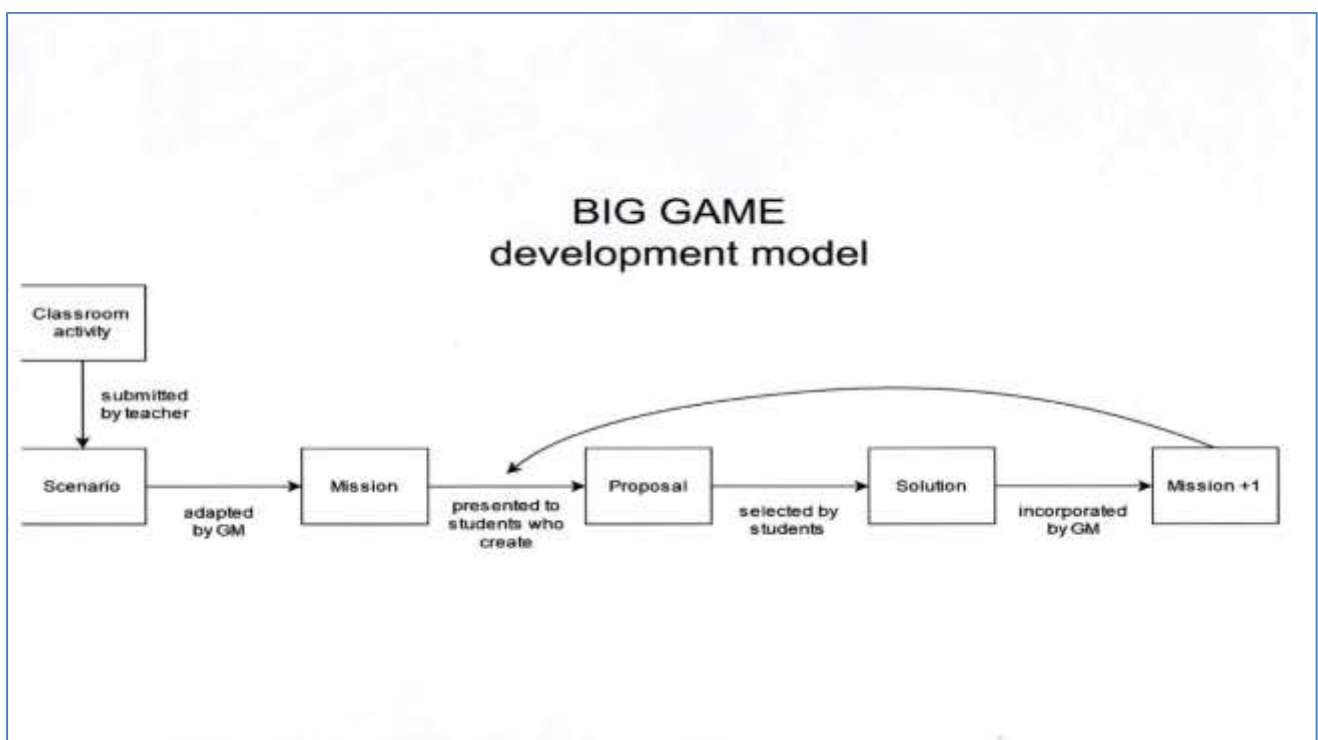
BIG GAME
development model

Classroom activity

submitted by teacher

Scenario

adapted by GM

Mission

presented to students who create

Proposal

selected by students

Solution

incorporated by GM

Mission +1